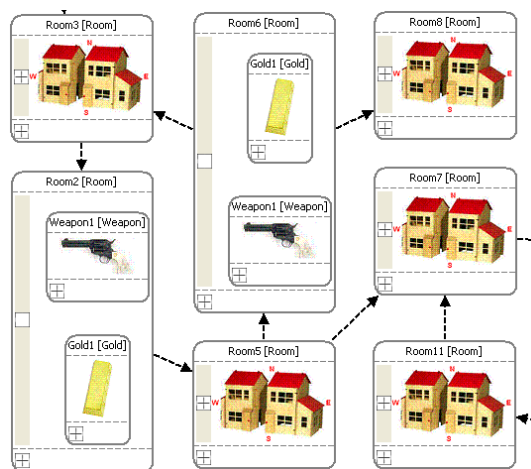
Room3 [Room]

N
W
E
S

Room6 [Room]

Gold1 [Gold]

Weapon1 [Weapon]

Room8 [Room]

N
W
E
S

Room2 [Room]

Weapon1 [Weapon]

Gold1 [Gold]

Room7 [Room]

N
W
E
S

Room5 [Room]

N
W
E
S

Room11 [Room]

N
W
E
S